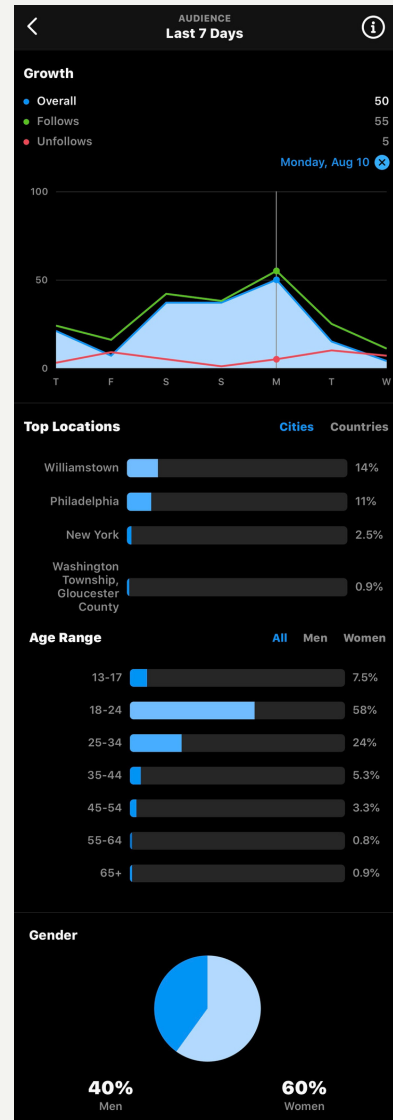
AUDIENCE
Last 7 Days

Growth

Overall 50
Follows 55
Unfollows 5

Monday, Aug 10

100
50
0
T F S S M T W

Top Locations Cities Countries

Williamstown 14%
Philadelphia 11%
New York 2.5%
Washington Township, Gloucester County 0.9%

Age Range All Men Women

13-17 7.5%
18-24 58%
25-34 24%
35-44 5.3%
45-54 3.3%
55-64 0.8%
65+ 0.9%

Gender

40%
Men

60%
Women